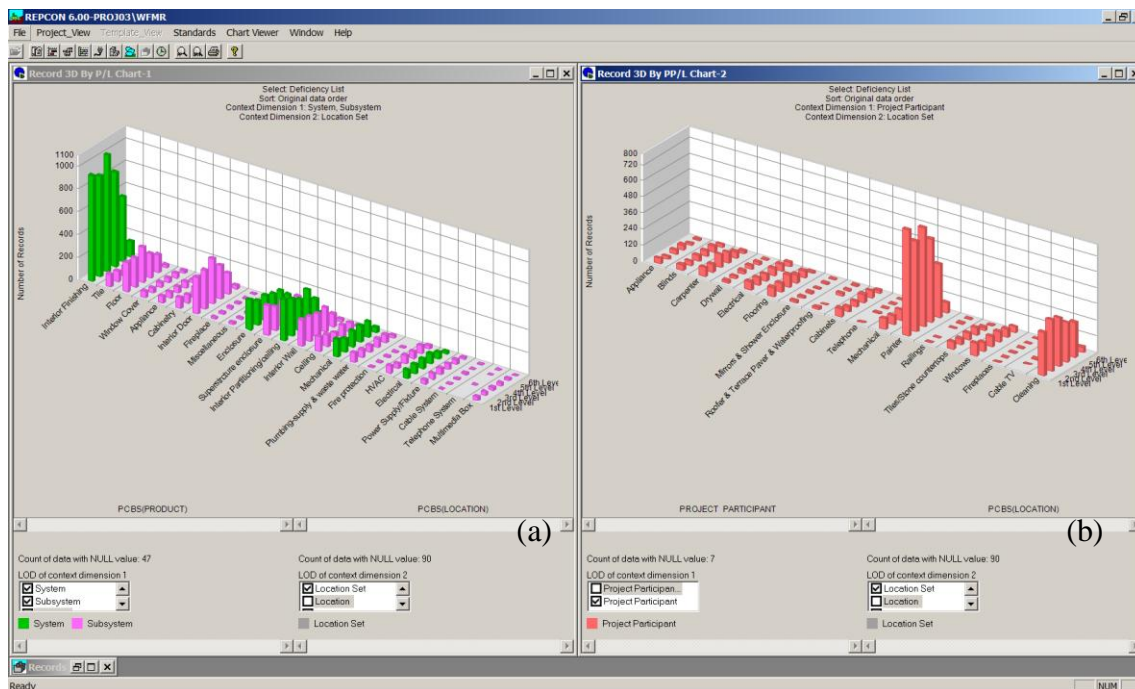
REPCON 6.00-PROJ03\WFMR

File Project_View Template_View Standards Chart Viewer Window Help

Record 3D By P/L Chart-1

Select: Deficiency List
Sort: Original data order
Context Dimension 1: System, Subsystem
Context Dimension 2: Location Set

1100
1000
800
600
400
200
0

Number of Records

Interior Finishing
Tile
Floor
Window Cover
Appliance
Cabinetry
Interior Door
Fireplace
Miscellaneous
Enclosure
Superstructure enclosure
Interior Partitioning/ceiling
Interior Wall
Ceiling
Mechanical
Plumbing-supply & waste water
Fire protection
HVAC
Electrical
Power Supply/Fixture
Cable System
Telephone System
Multimedia Box

1st Level
2nd Level
3rd Level
4th Level
5th Level

PCBS(PRODUCT)
PCBS(LOCATION)

(a)

Count of data with NULL value: 47
LOD of context dimension 1
System
Subsystem

Count of data with NULL value: 90
LOD of context dimension 2
Location Set
Location

System Subsystem

Location Set

Record 3D By PP/L Chart-2

Select: Deficiency List
Sort: Original data order
Context Dimension 1: Project Participant
Context Dimension 2: Location Set

800
720
600
480
360
240
120
0

Number of Records

Appliance
Blinds
Carpenter
Drywall
Electrical
Flooring
Mirrors & Shower Enclosure
Roofer & Terrace Paver & Waterproofing
Cabinets
Telephone
Mechanical
Painter
Railings
Tile/Stone countertops
Windows
Fireplaces
Cable TV
Cleaning

1st Level
2nd Level
3rd Level
4th Level
5th Level

PROJECT PARTICIPANT
PCBS(LOCATION)

(b)

Count of data with NULL value: 7
LOD of context dimension 1
Project Participan...
Project Participant

Count of data with NULL value: 90
LOD of context dimension 2
Location Set
Location

Project Participant

Location Set

Records

Ready

NUM